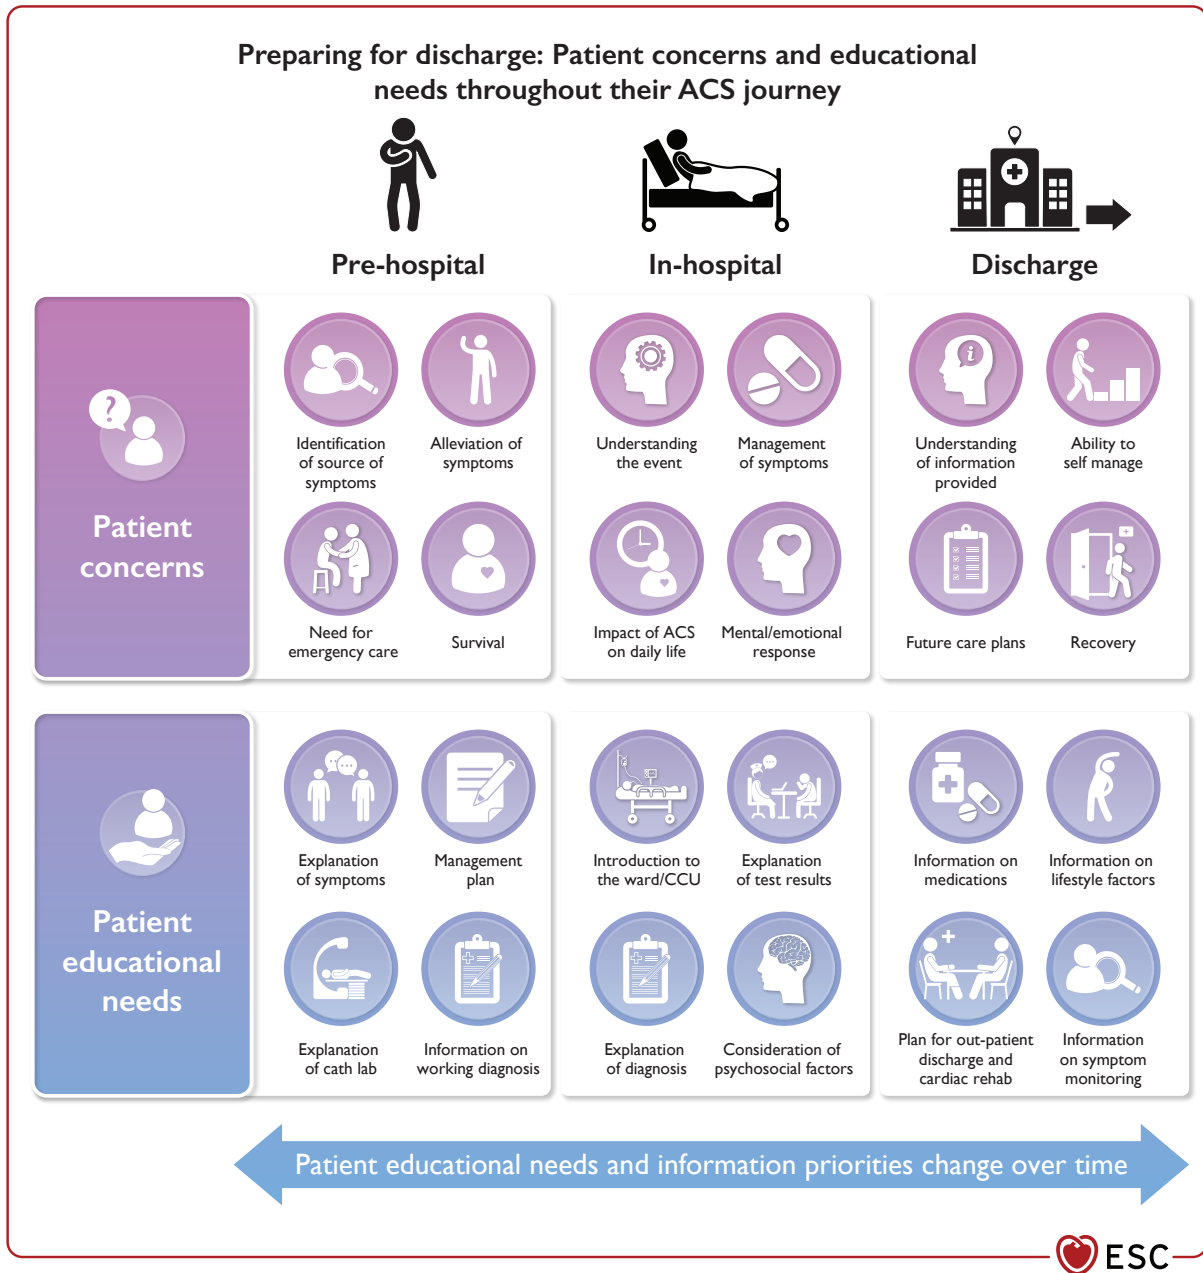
Preparing for discharge: Patient concerns and educational needs throughout their ACS journey

Pre-hospital

In-hospital

Discharge

Patient concerns

Identification of source of symptoms

Alleviation of symptoms

Need for emergency care

Survival

Understanding the event

Management of symptoms

Impact of ACS on daily life

Mental/emotional response

Understanding of information provided

Ability to self manage

Future care plans

Recovery

Patient educational needs

Explanation of symptoms

Management plan

Explanation of cath lab

Information on working diagnosis

Introduction to the ward/CCU

Explanation of test results

Explanation of diagnosis

Consideration of psychosocial factors

Information on medications

Information on lifestyle factors

Plan for out-patient discharge and cardiac rehab

Information on symptom monitoring

Patient educational needs and information priorities change over time

ESC